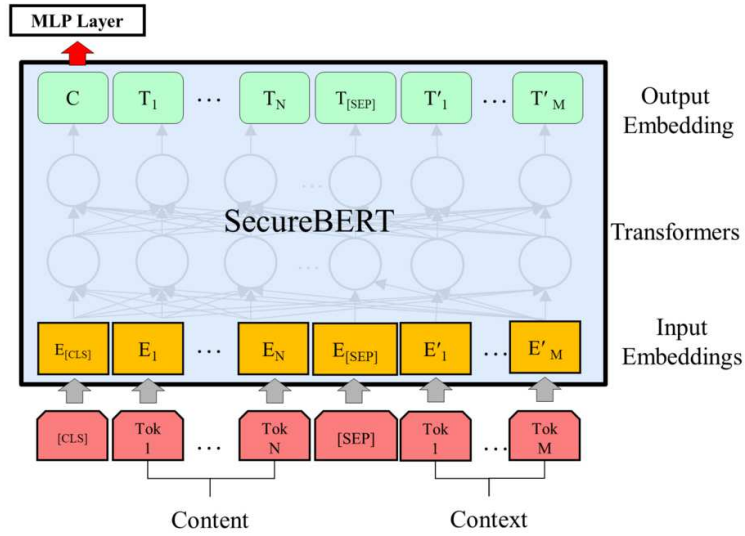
MLP Layer

C $T_1$ … $T_N$ $T_{[SEP]}$ $T'_1$ … $T'_M$

Output Embedding

SecureBERT

Transformers

$E_{[CLS]}$ $E_1$ … $E_N$ $E_{[SEP]}$ $E'_1$ … $E'_M$

Input Embeddings

[CLS] Tok 1 … Tok N [SEP] Tok 1 … Tok M

Content

Context